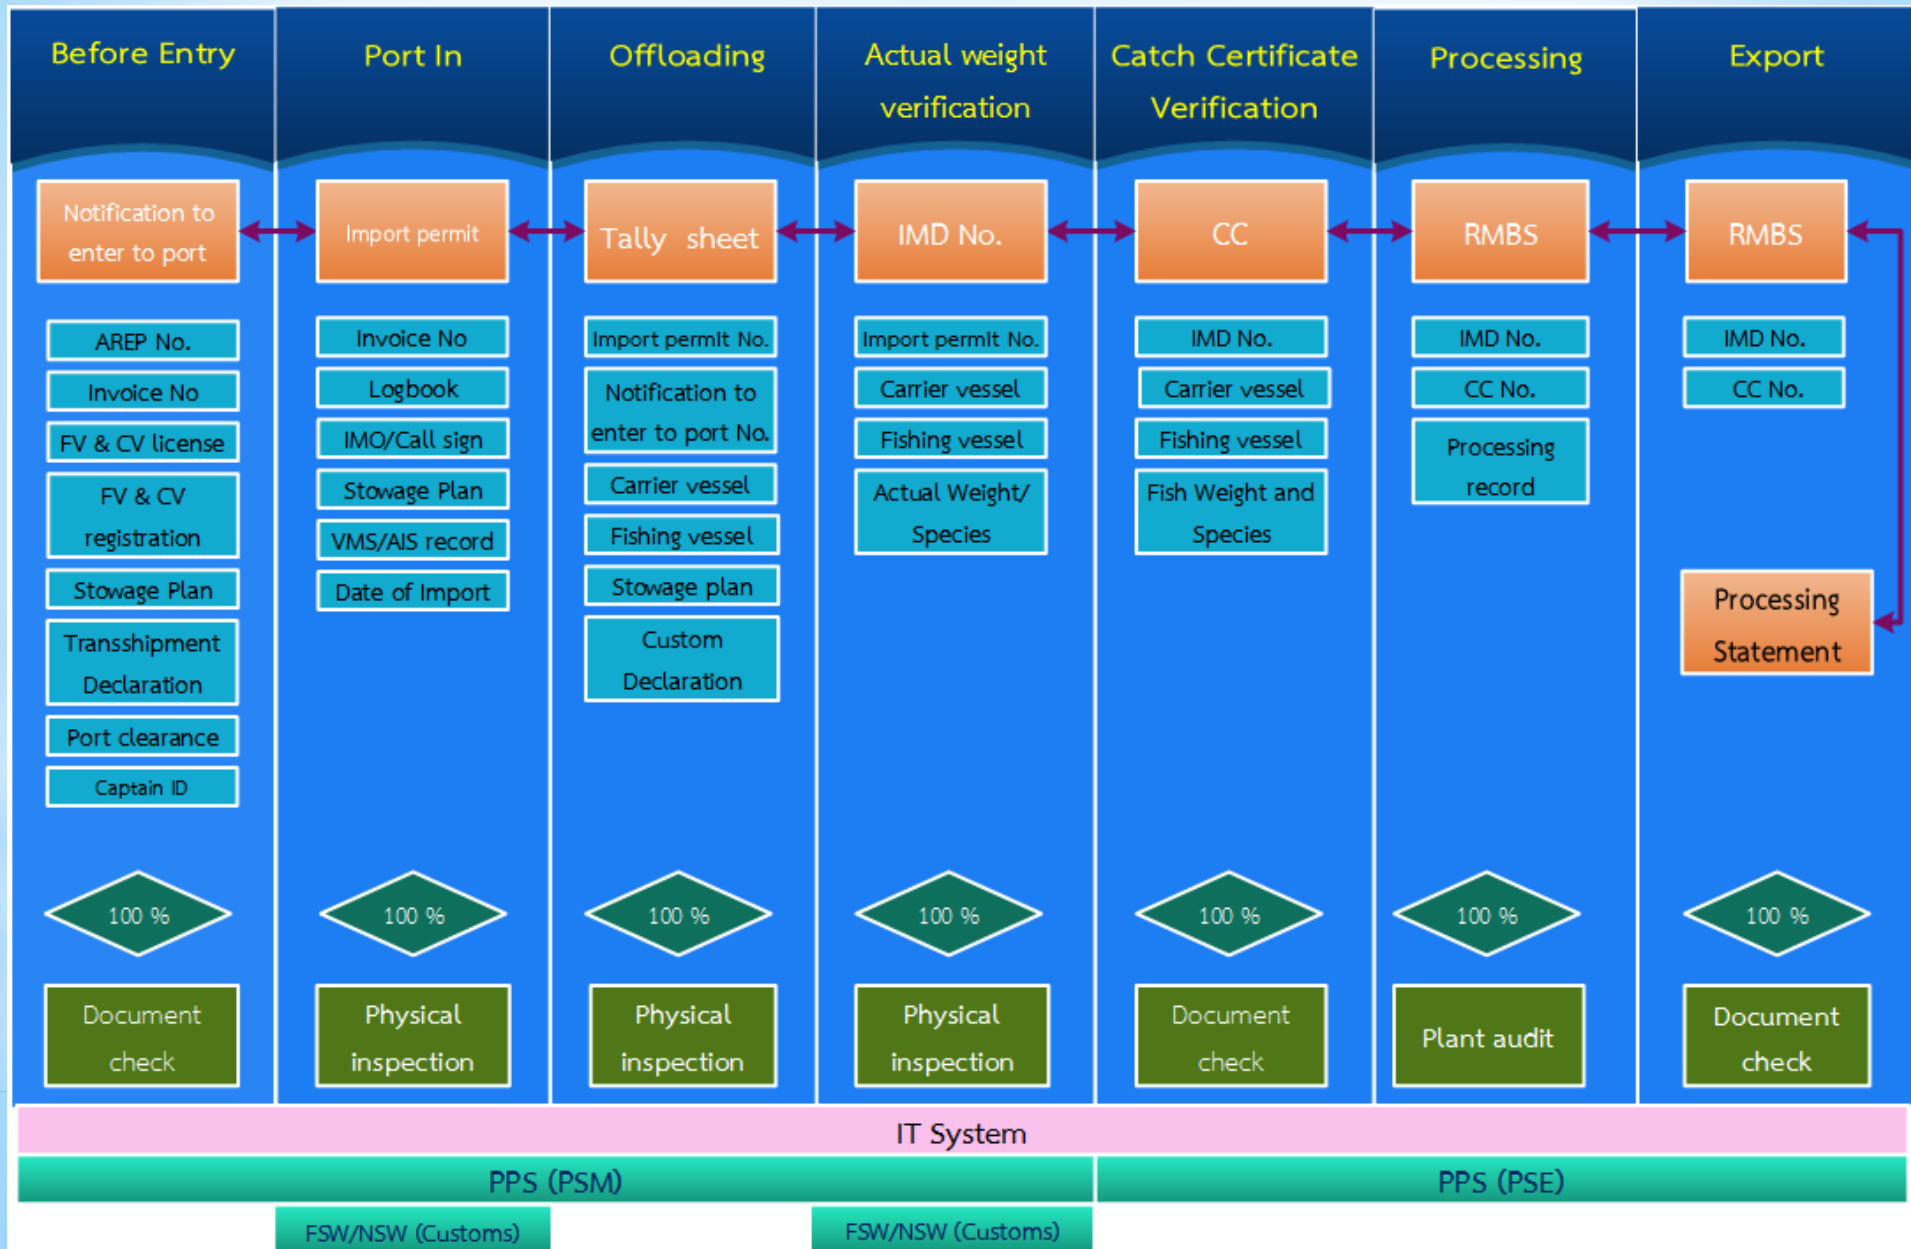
Before Entry

Notification to enter to port

AREP No.

Invoice No

FV & CV license

FV & CV registration

Stowage Plan

Transshipment Declaration

Port clearance

Captain ID

100 %

Document check

Port In

Import permit

Invoice No

Logbook

IMO/Call sign

Stowage Plan

VMS/AIS record

Date of Import

100 %

Physical inspection

Offloading

Tally sheet

Import permit No.

Notification to enter to port No.

Carrier vessel

Fishing vessel

Stowage plan

Custom Declaration

100 %

Physical inspection

Actual weight verification

IMD No.

Import permit No.

Carrier vessel

Fishing vessel

Actual Weight/ Species

100 %

Physical inspection

Catch Certificate Verification

CC

IMD No.

Carrier vessel

Fishing vessel

Fish Weight and Species

100 %

Document check

Processing

RMBS

IMD No.

CC No.

Processing record

100 %

Plant audit

Export

RMBS

IMD No.

CC No.

Processing Statement

100 %

Document check

IT System

PPS (PSM)

PPS (PSE)

FSW/NSW (Customs)

FSW/NSW (Customs)